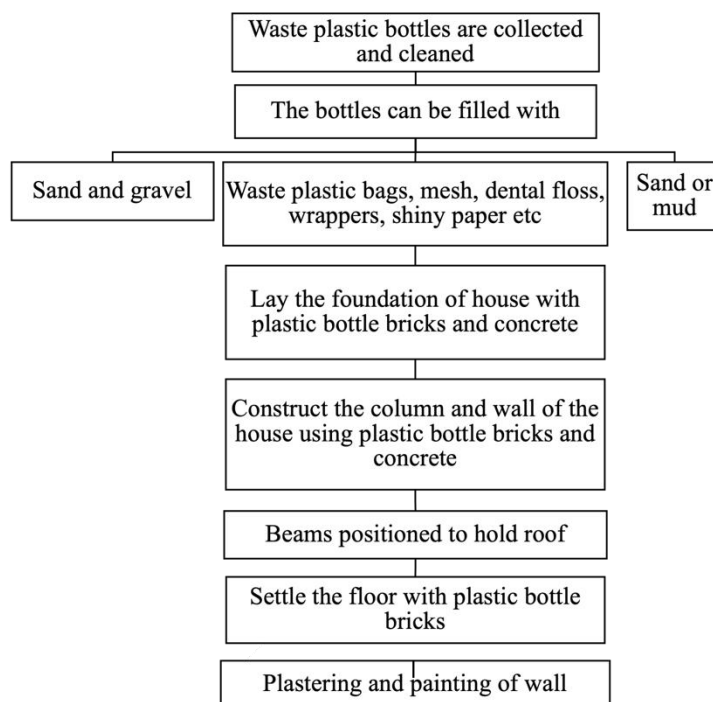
Waste plastic bottles are collected and cleaned

The bottles can be filled with

Sand and gravel

Waste plastic bags, mesh, dental floss, wrappers, shiny paper etc

Sand or mud

Lay the foundation of house with plastic bottle bricks and concrete

Construct the column and wall of the house using plastic bottle bricks and concrete

Beams positioned to hold roof

Settle the floor with plastic bottle bricks

Plastering and painting of wall